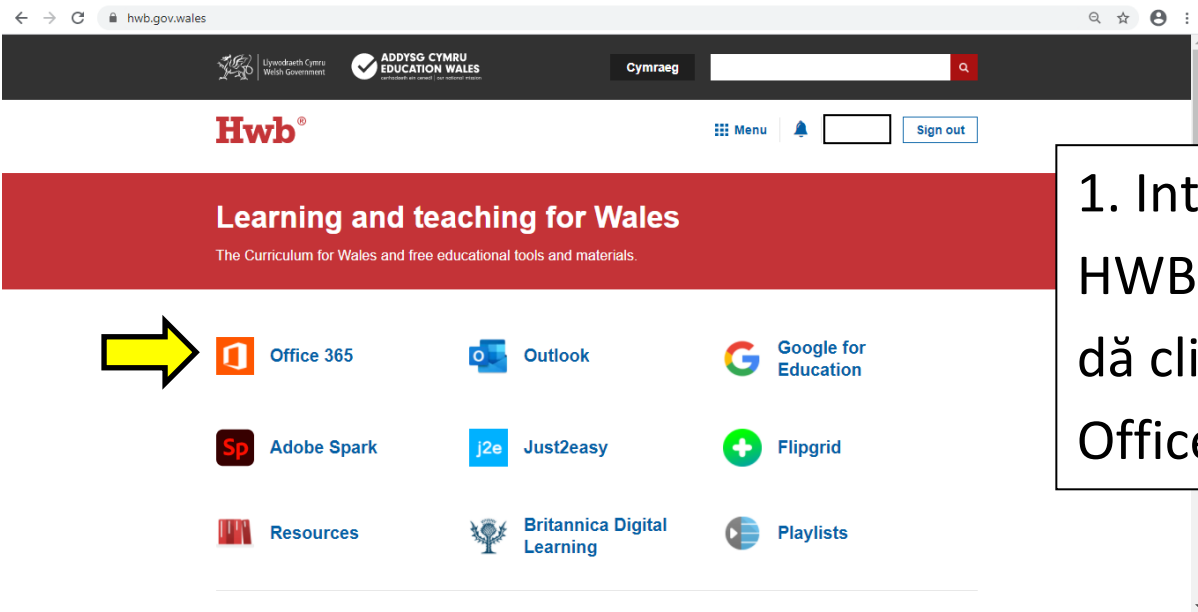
hwb.gov.wales

Llywodraeth Cymru Welsh Government

ADDYSG CYMRU EDUCATION WALES
cenhadaeth ein cenedl | our national mission

Cymraeg

Hwb®

Menu

Sign out

Learning and teaching for Wales

The Curriculum for Wales and free educational tools and materials.

Office 365

Outlook

Google for Education

Adobe Spark

Just2easy

Flipgrid

Resources

Britannica Digital Learning

Playlists

1. Int
HWB
dă cli
Office